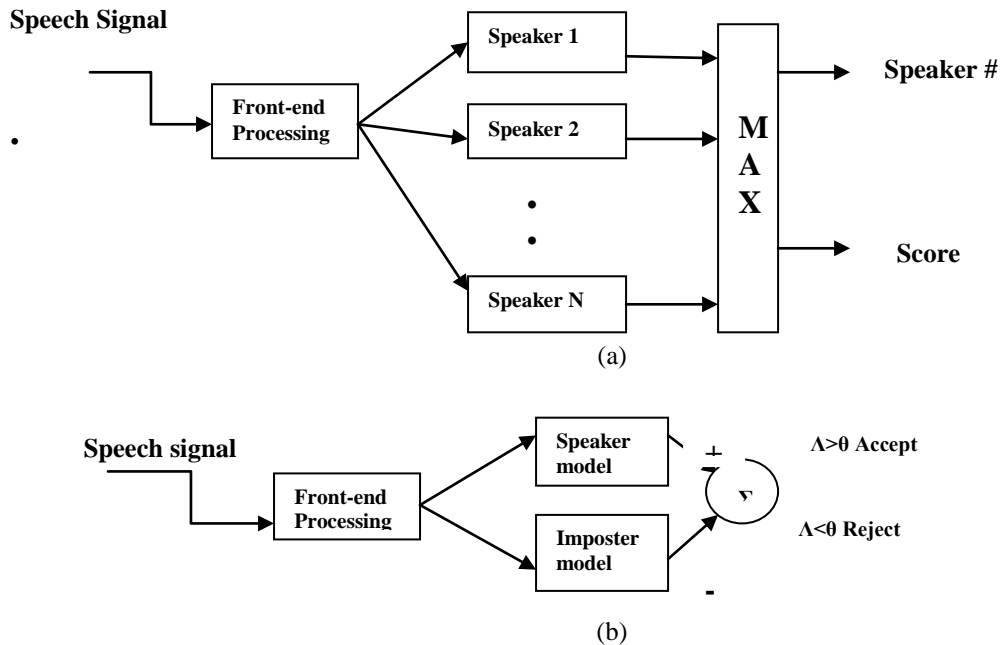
Speech Signal

Front-end Processing

Speaker 1

Speaker 2

Speaker N

M
A
X

Speaker #

Score

(a)

Speech signal

Front-end Processing

Speaker model

Imposter model

+

Σ

-

Λ>θ Accept

Λ<θ Reject

(b)